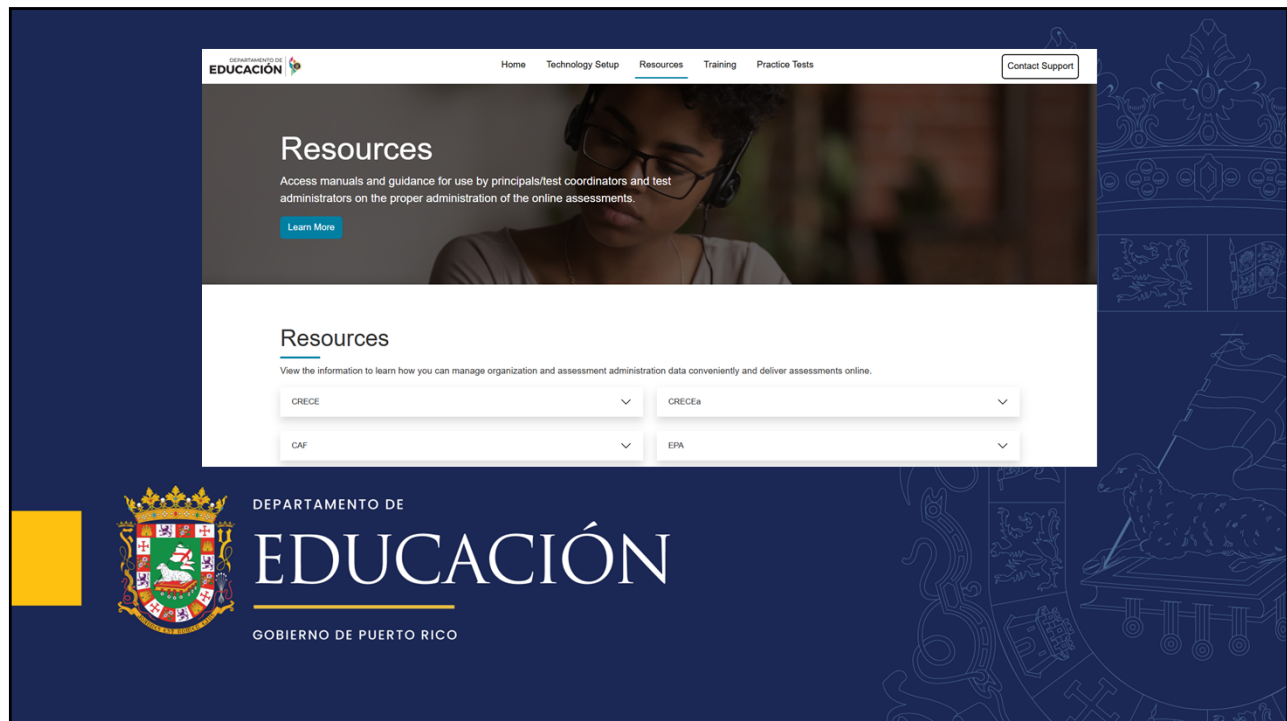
DEPARTAMENTO DE EDUCACIÓN

Home Technology Setup Resources Training Practice Tests

Contact Support

Resources

Access manuals and guidance for use by principals/test coordinators and test administrators on the proper administration of the online assessments.

Learn More

Resources

View the information to learn how you can manage organization and assessment administration data conveniently and deliver assessments online.

CRECE

CRECEa

CAF

EPA

DEPARTAMENTO DE

EDUCACIÓN

GOBIERNO DE PUERTO RICO